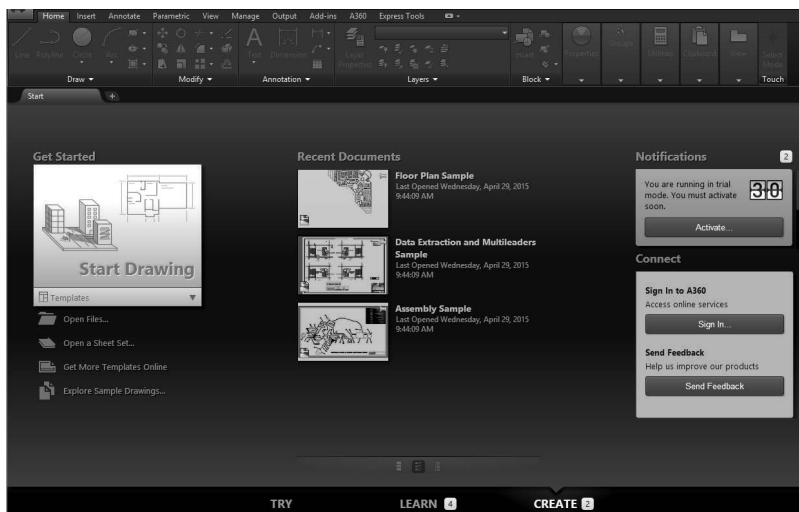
Home Insert Annotate Parametric View Manage Output Add-ins A360 Express Tools

Line Polyline Circle Arc

Draw ▾ Modify ▾ Text Dimension Annotation ▾ Layer Properties Layers ▾ Insert Block ▾ Properties Groups Utilities Clipboard View Select Mode Touch

Start

Get Started

Start Drawing

Templates

Open Files...

Open a Sheet Set...

Get More Templates Online

Explore Sample Drawings...

Recent Documents

Floor Plan Sample
Last Opened Wednesday, April 29, 2015 9:44:09 AM

Data Extraction and Multileaders Sample
Last Opened Wednesday, April 29, 2015 9:44:09 AM

Assembly Sample
Last Opened Wednesday, April 29, 2015 9:44:09 AM

Notifications 2

You are running in trial mode. You must activate soon. 30

Activate...

Connect

Sign In to A360
Access online services

Sign In...

Send Feedback
Help us improve our products

Send Feedback

TRY LEARN 4 CREATE 2